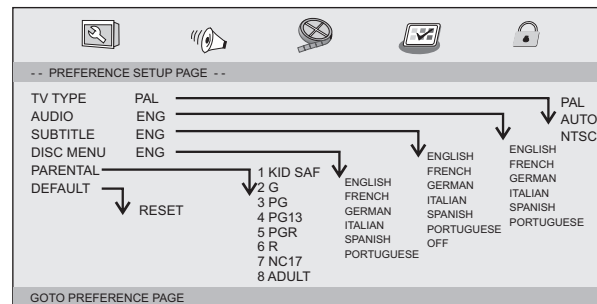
- - PREFERENCE SETUP PAGE - -

TV TYPE PAL
AUDIO ENG
SUBTITLE ENG
DISC MENU ENG
PARENTAL
DEFAULT

RESET

1 KID SAF
2 G
3 PG
4 PG13
5 PGR
6 R
7 NC17
8 ADULT

ENGLISH
FRENCH
GERMAN
ITALIAN
SPANISH
PORTUGUESE

ENGLISH
FRENCH
GERMAN
ITALIAN
SPANISH
PORTUGUESE
OFF

ENGLISH
FRENCH
GERMAN
ITALIAN
SPANISH
PORTUGUESE

PAL
AUTO
NTSC

GOTO PREFERENCE PAGE